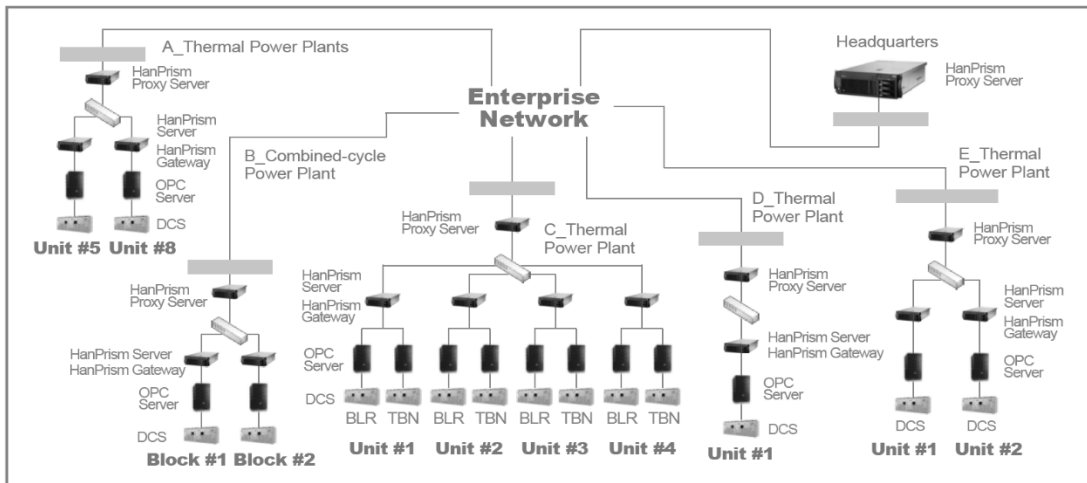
A_Thermal Power Plants

HanPrism Proxy Server

HanPrism Server

HanPrism Gateway

OPC Server

DCS

Unit #5 Unit #8

Enterprise Network

Headquarters

HanPrism Proxy Server

B_Combined-cycle Power Plant

HanPrism Proxy Server

HanPrism Server

HanPrism Gateway

OPC Server

DCS

Block #1 Block #2

HanPrism Proxy Server

C_Thermal Power Plant

HanPrism Server

HanPrism Gateway

OPC Server

DCS

BLR TBN BLR TBN BLR TBN BLR TBN

Unit #1 Unit #2 Unit #3 Unit #4

D_Thermal Power Plant

HanPrism Proxy Server

HanPrism Server

HanPrism Gateway

OPC Server

DCS

Unit #1

E_Thermal Power Plant

HanPrism Proxy Server

HanPrism Server

HanPrism Gateway

OPC Server

DCS DCS

Unit #1 Unit #2